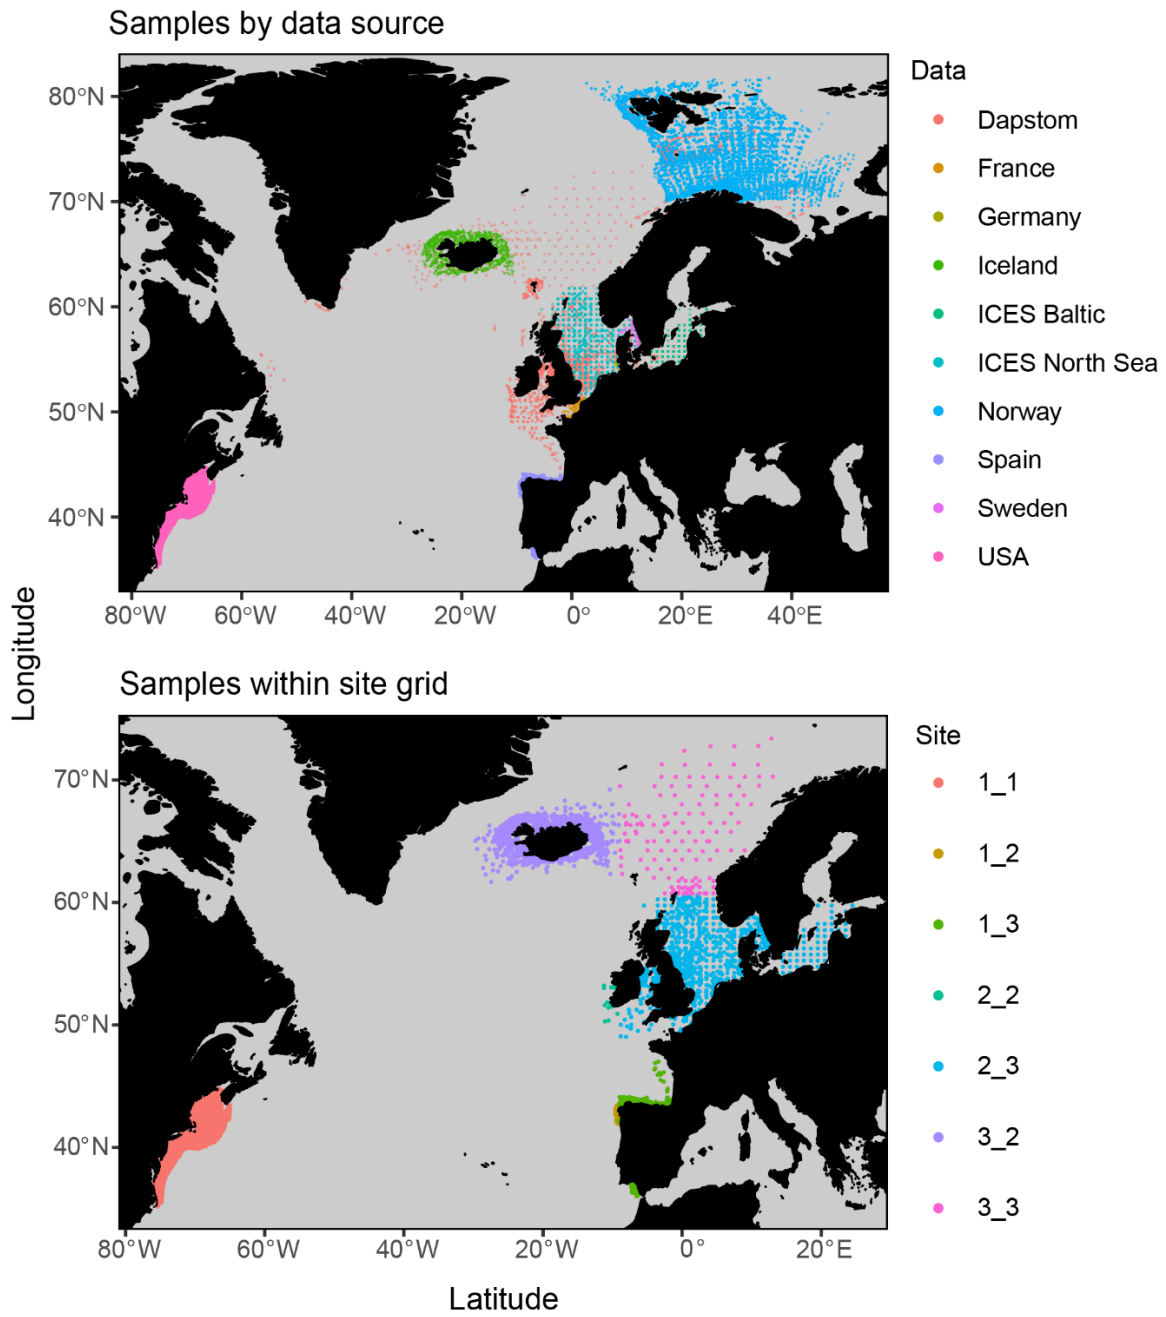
Samples by data source

80°N
70°N
60°N
50°N
40°N

80°W 60°W 40°W 20°W 0° 20°E 40°E

Data
Dapstom
France
Germany
Iceland
ICES Baltic
ICES North Sea
Norway
Spain
Sweden
USA

Longitude

Samples within site grid

70°N
60°N
50°N
40°N

80°W 60°W 40°W 20°W 0° 20°E

Site
1_1
1_2
1_3
2_2
2_3
3_2
3_3

Latitude